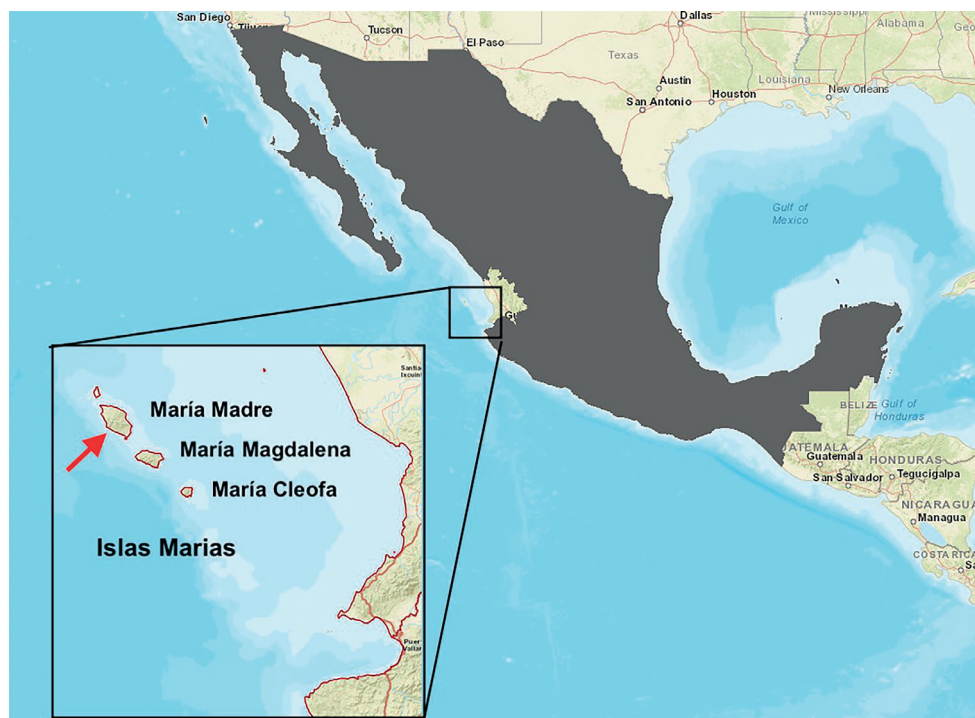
San Diego
Tucson
El Paso
Dallas
Mississippi
Alabama
Texas
Austin
San Antonio
Houston
Louisiana
New Orleans
Gulf of Mexico
BELIZE
Gulf of Honduras
ATEMALA
Guatemala
HONDURAS
San Salvador
Tegucigalpa
NICARAGUA
Managua
COSTA RICA
Santa
María Madre
María Magdalena
María Cleofa
Islas Marias
Puer
Vallar